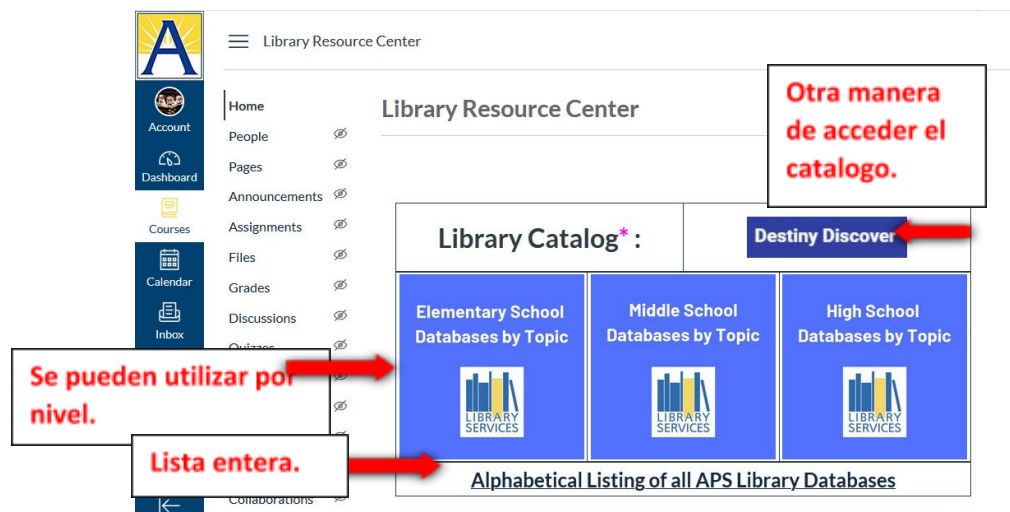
A

Account

Dashboard

Courses

Calendar

Inbox

Library Resource Center

Home

People

Pages

Announcements

Assignments

Files

Grades

Discussions

Quizzes

Collaborations

Library Resource Center

Otra manera de acceder el catalogo.

Library Catalog* :

Destiny Discover

Elementary School Databases by Topic

LIBRARY SERVICES

Middle School Databases by Topic

LIBRARY SERVICES

High School Databases by Topic

LIBRARY SERVICES

Se pueden utilizar por nivel.

Lista entera.

Alphabetical Listing of all APS Library Databases